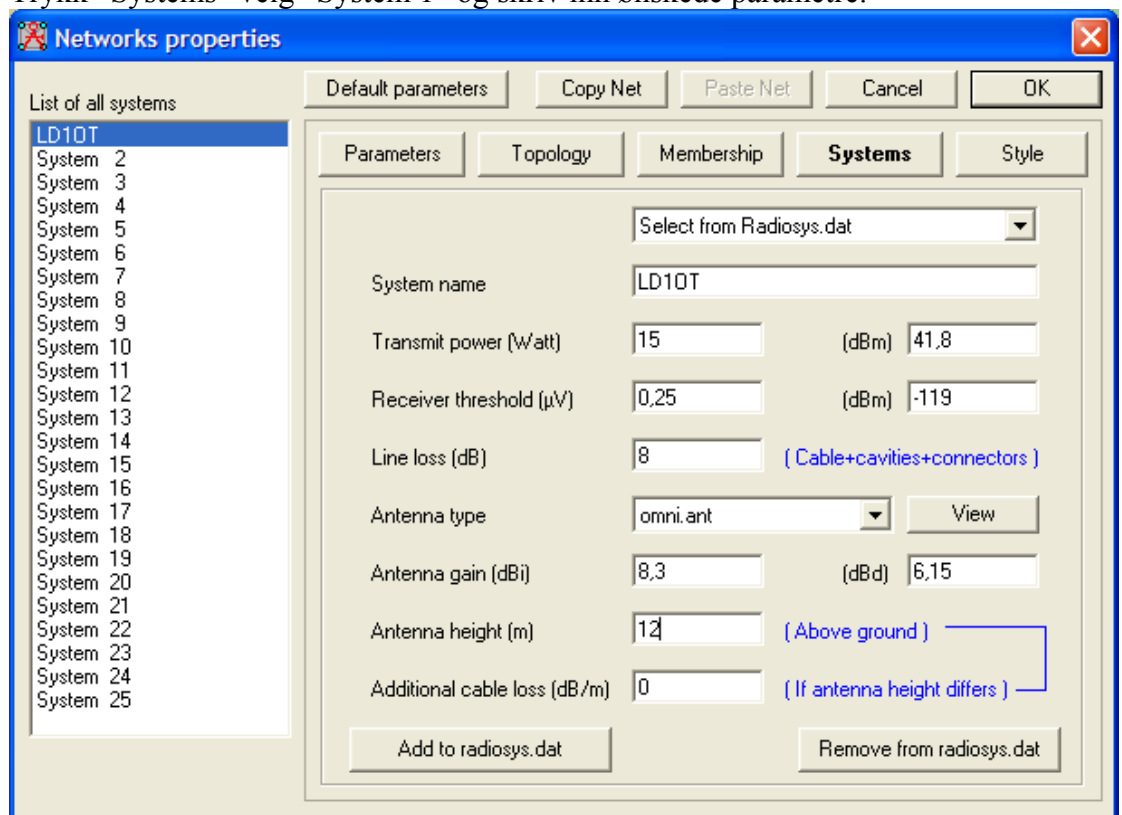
Networks properties

List of all systems
LD1OT
System 2
System 3
System 4
System 5
System 6
System 7
System 8
System 9
System 10
System 11
System 12
System 13
System 14
System 15
System 16
System 17
System 18
System 19
System 20
System 21
System 22
System 23
System 24
System 25

Default parameters | Copy Net | Paste Net | Cancel | OK

Parameters | Topology | Membership | Systems | Style

Select from Radiosys.dat

System name: LD1OT

Transmit power (Watt): 15 (dBm) 41,8

Receiver threshold (µV): 0,25 (dBm) -119

Line loss (dB): 8 ( Cable+cavities+connectors )

Antenna type: omni.ant View

Antenna gain (dBi): 8,3 (dBd) 6,15

Antenna height (m): 12 ( Above ground )

Additional cable loss (dB/m): 0 ( If antenna height differs )

Add to radiosys.dat | Remove from radiosys.dat